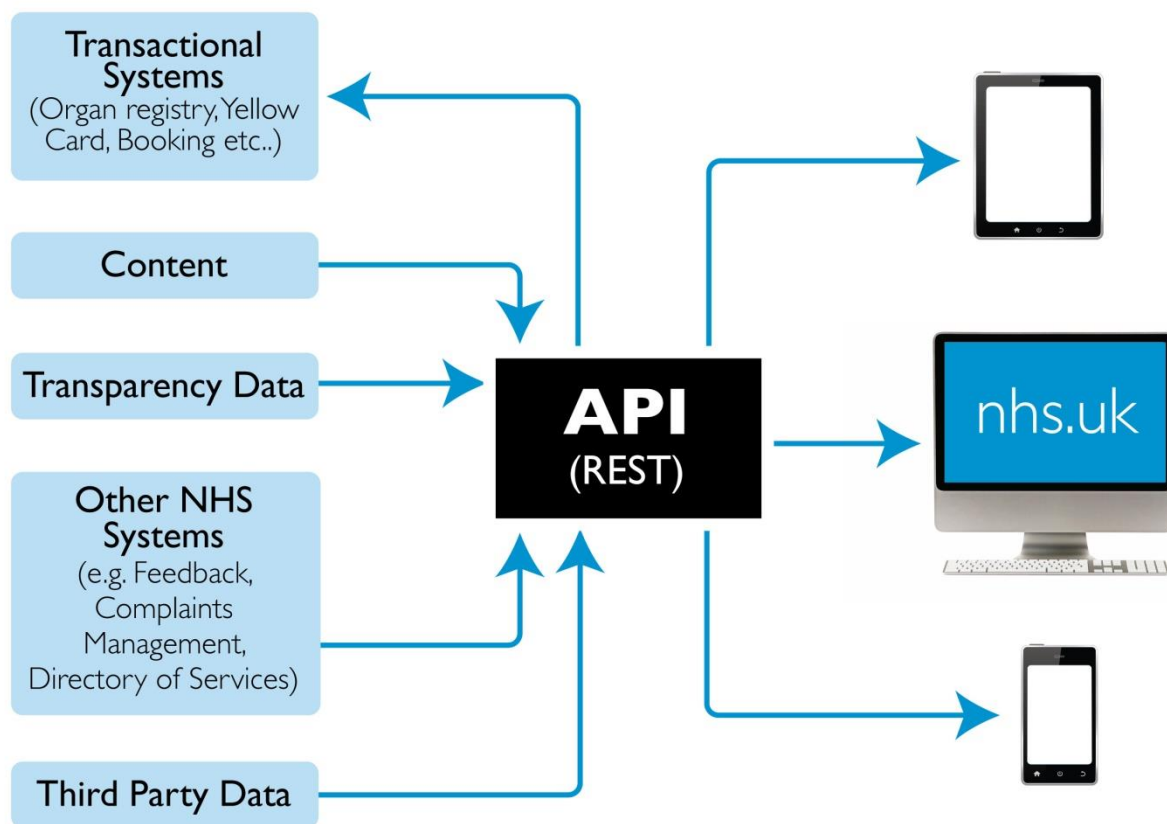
Transactional Systems
(Organ registry, Yellow Card, Booking etc..)

Content

Transparency Data

Other NHS Systems
(e.g. Feedback, Complaints Management, Directory of Services)

Third Party Data

API
(REST)

nhs.uk